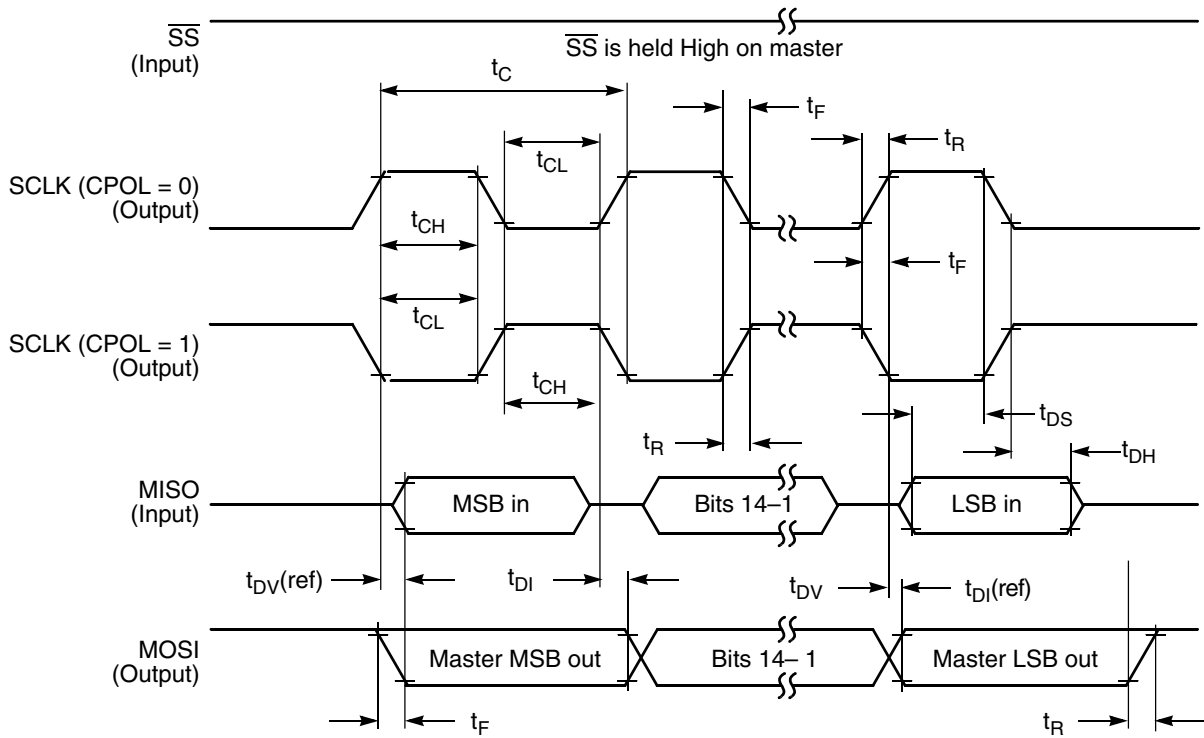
$\overline{SS}$ (Input)

$\overline{SS}$ is held High on master

$t_C$

$t_F$

$t_R$

$t_{CL}$

SCLK (CPOL = 0) (Output)

$t_{CH}$

$t_F$

$t_{CL}$

SCLK (CPOL = 1) (Output)

$t_{CH}$

$t_{DS}$

$t_R$

$t_{DH}$

MISO (Input)

MSB in

Bits 14–1

LSB in

$t_{DV}$(ref)

$t_{DI}$

$t_{DV}$

$t_{DI}$(ref)

MOSI (Output)

Master MSB out

Bits 14– 1

Master LSB out

$t_F$

$t_R$